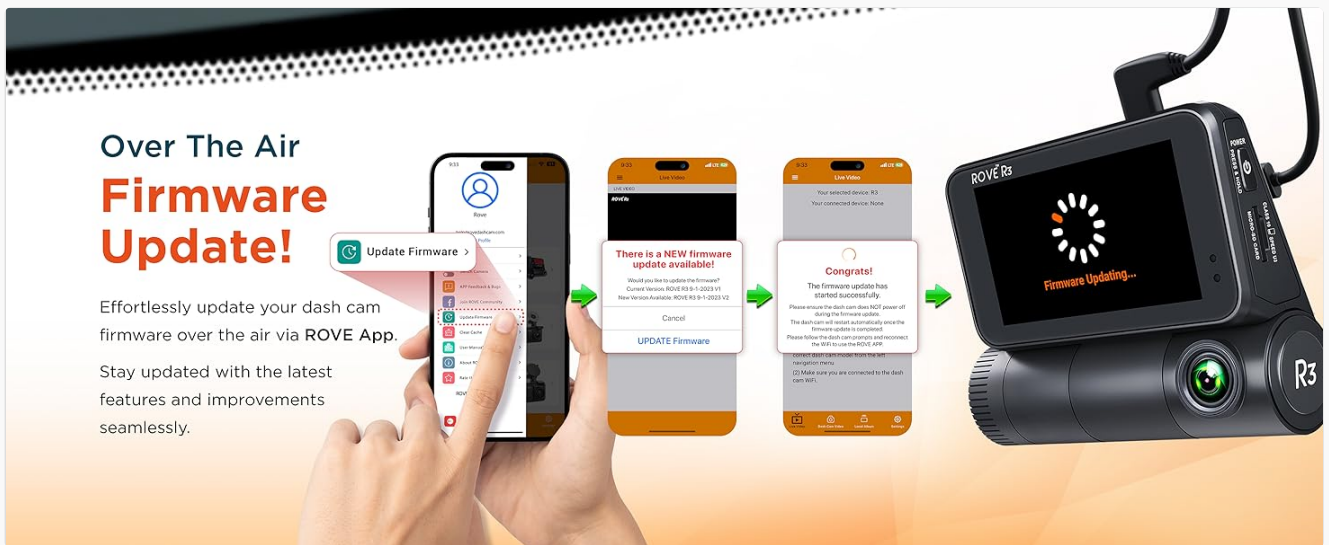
Over The Air

Firmware Update!

Effortlessly update your dash cam firmware over the air via ROVE App.

Stay updated with the latest features and improvements seamlessly.

Rove

Update Firmware >

APP Feedback & Bugs

Join ROVE Community

Update Firmware

Clear Cache

User Manual

About ROVE

Rate

9:33

Live Video

There is a NEW firmware update available!

Would you like to update the firmware?
Current Version: ROVE R3 9-1-2023 V1
New Version Available: ROVE R3 9-1-2023 V2

Cancel

UPDATE Firmware

9:33

Live Video

Your selected device: R3

Your connected device: None

Congrats!

The firmware update has started successfully.

Please ensure the dash cam does NOT power off during the firmware update.

The dash cam will restart automatically once the firmware update is completed.

Please follow the dash cam prompts and reconnect the WiFi to use the ROVE APP.

correct dash cam model from the left navigation menu

(2) Make sure you are connected to the dash cam WiFi.

Settings

ROVE R3

Firmware Updating...

POWER

PRESS & HOLD

MICRO-SD CARD

R3